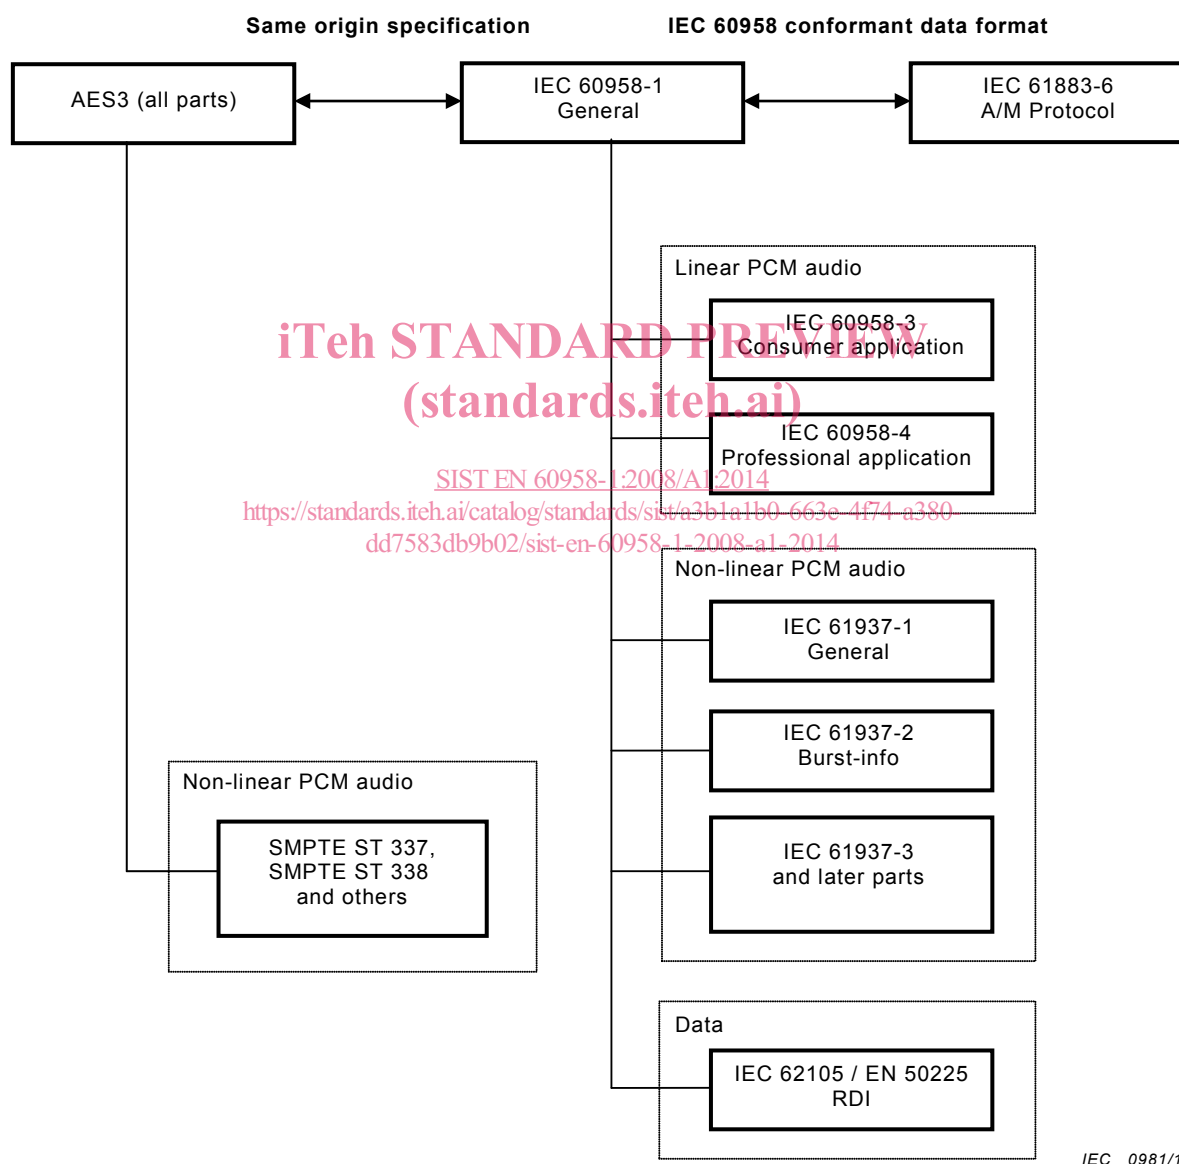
Same origin specification

IEC 60958 conformant data format

AES3 (all parts)

IEC 60958-1
General

IEC 61883-6
A/M Protocol

Linear PCM audio

IEC 60958-3
Consumer application

iTeh STANDARD PREVIEW
(standards.iteh.ai)

IEC 60958-4
Professional application

SIST EN 60958-1:2008/A1:2014
https://standards.iteh.ai/catalog/standards/sist/a3b1a1b0-663e-4f74-a380-dd7583db9b02/sist-en-60958-1-2008-a1-2014

Non-linear PCM audio

IEC 61937-1
General

IEC 61937-2
Burst-info

IEC 61937-3
and later parts

Non-linear PCM audio

SMPTE ST 337,
SMPTE ST 338
and others

Data

IEC 62105 / EN 50225
RDI

IEC 0981/1